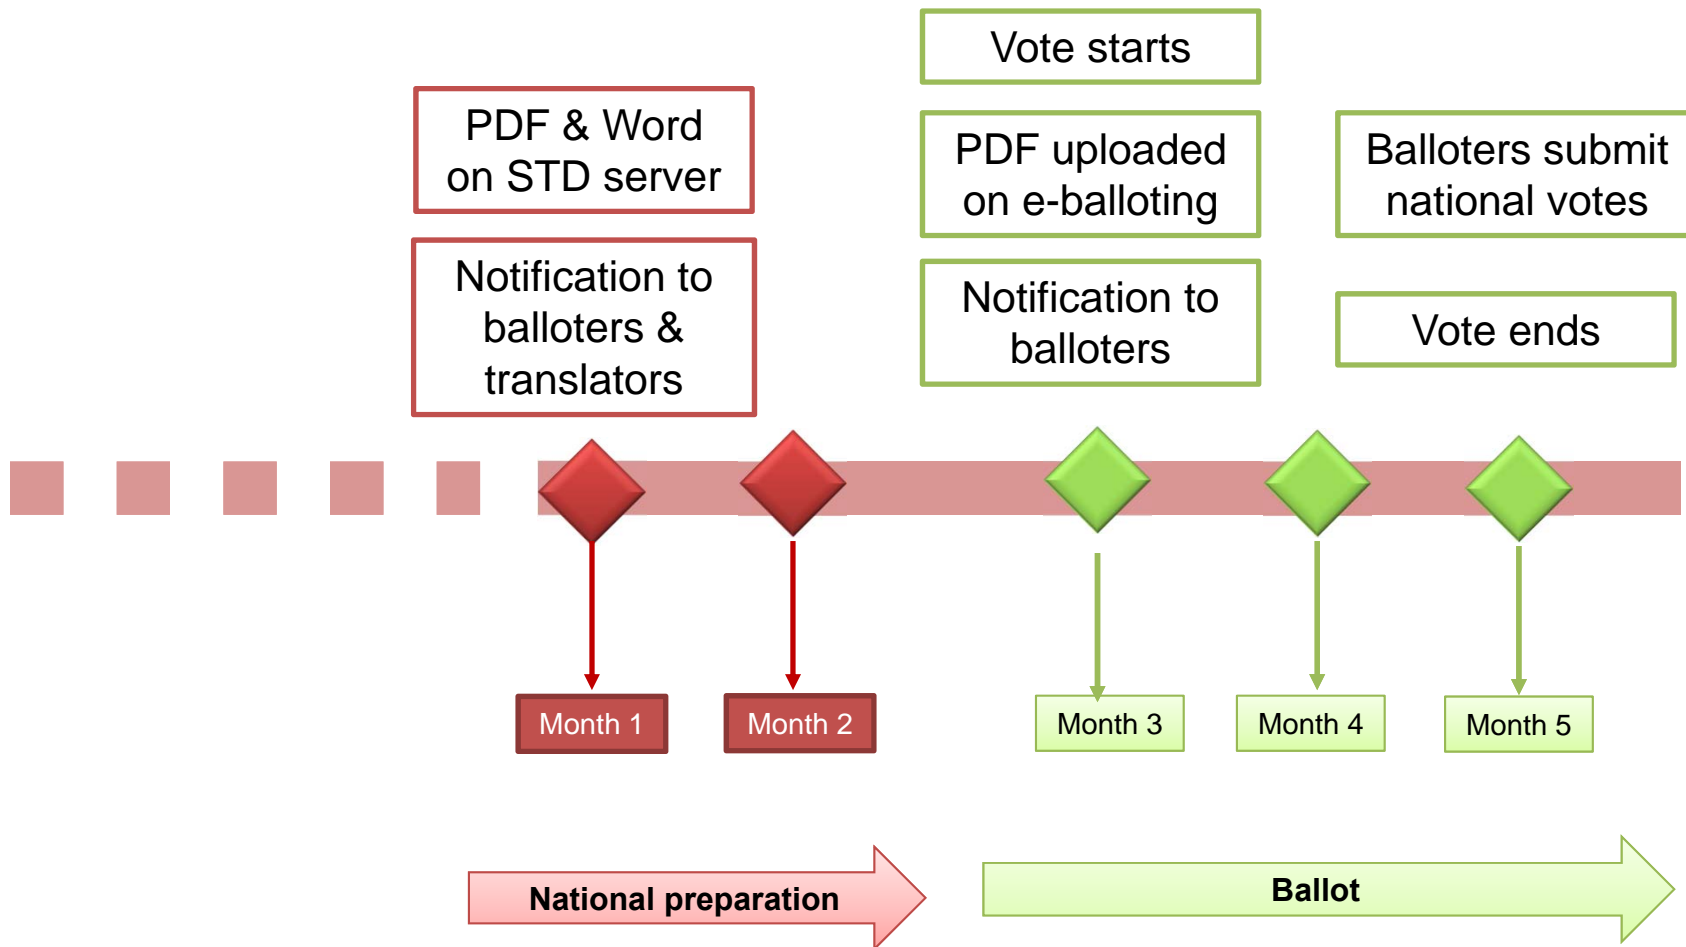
Vote starts

PDF & Word on STD server

PDF uploaded on e-balloting

Balloters submit national votes

Notification to balloters & translators

Notification to balloters

Vote ends

Month 1

Month 2

Month 3

Month 4

Month 5

National preparation

Ballot